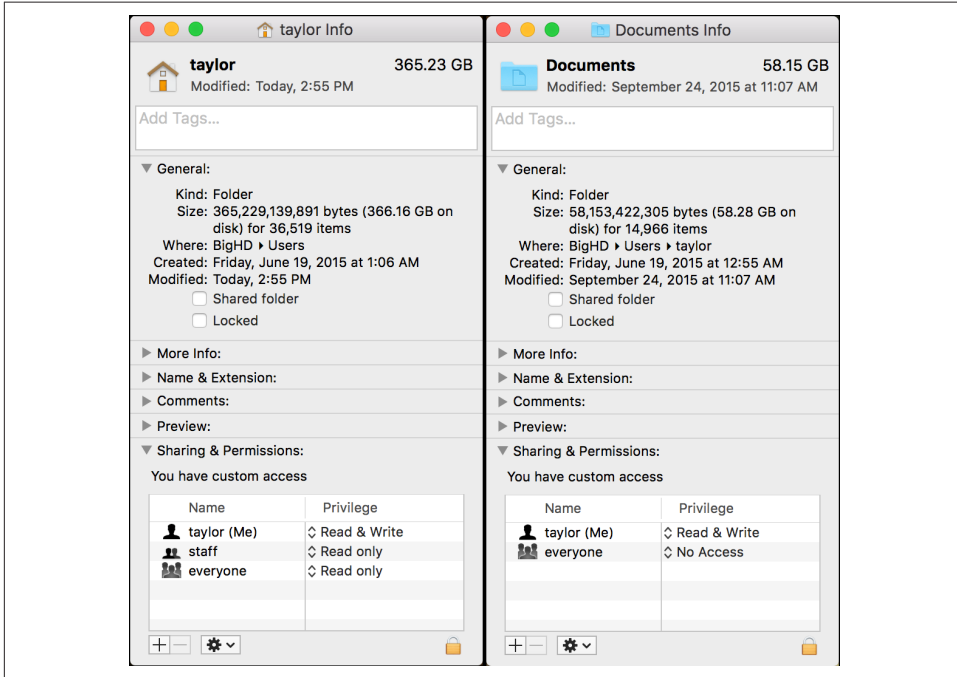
taylor Info

taylor 365.23 GB
Modified: Today, 2:55 PM

Add Tags...

General:

Kind: Folder
Size: 365,229,139,891 bytes (366.16 GB on disk) for 36,519 items
Where: BigHD ▸ Users
Created: Friday, June 19, 2015 at 1:06 AM
Modified: Today, 2:55 PM
Shared folder
Locked

More Info:
Name & Extension:
Comments:
Preview:
Sharing & Permissions:

You have custom access

| Name | Privilege |
|---|---|
| taylor (Me) | Read & Write |
| staff | Read only |
| everyone | Read only |

+ −

Documents Info

Documents 58.15 GB
Modified: September 24, 2015 at 11:07 AM

Add Tags...

General:

Kind: Folder
Size: 58,153,422,305 bytes (58.28 GB on disk) for 14,966 items
Where: BigHD ▸ Users ▸ taylor
Created: Friday, June 19, 2015 at 12:55 AM
Modified: September 24, 2015 at 11:07 AM
Shared folder
Locked

More Info:
Name & Extension:
Comments:
Preview:
Sharing & Permissions:

You have custom access

| Name | Privilege |
|---|---|
| taylor (Me) | Read & Write |
| everyone | No Access |

+ −